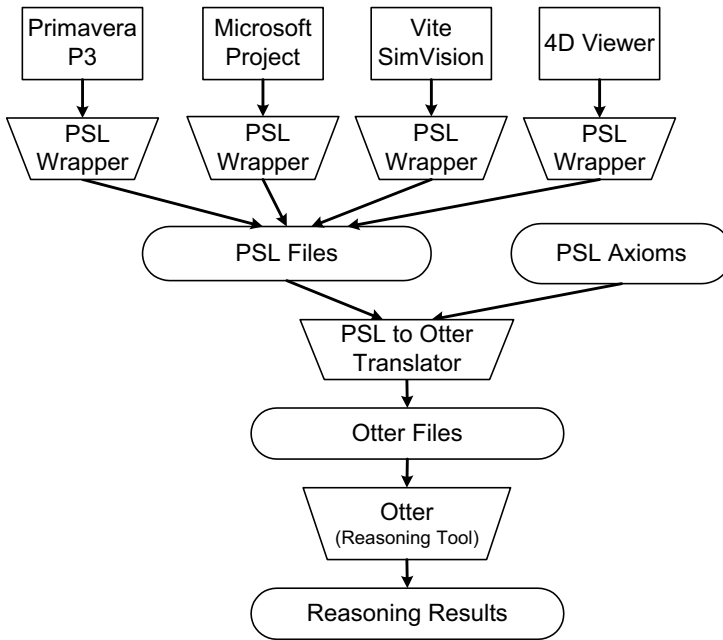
Primavera P3

Microsoft Project

Vite SimVision

4D Viewer

PSL Wrapper

PSL Wrapper

PSL Wrapper

PSL Wrapper

PSL Files

PSL Axioms

PSL to Otter Translator

Otter Files

Otter (Reasoning Tool)

Reasoning Results